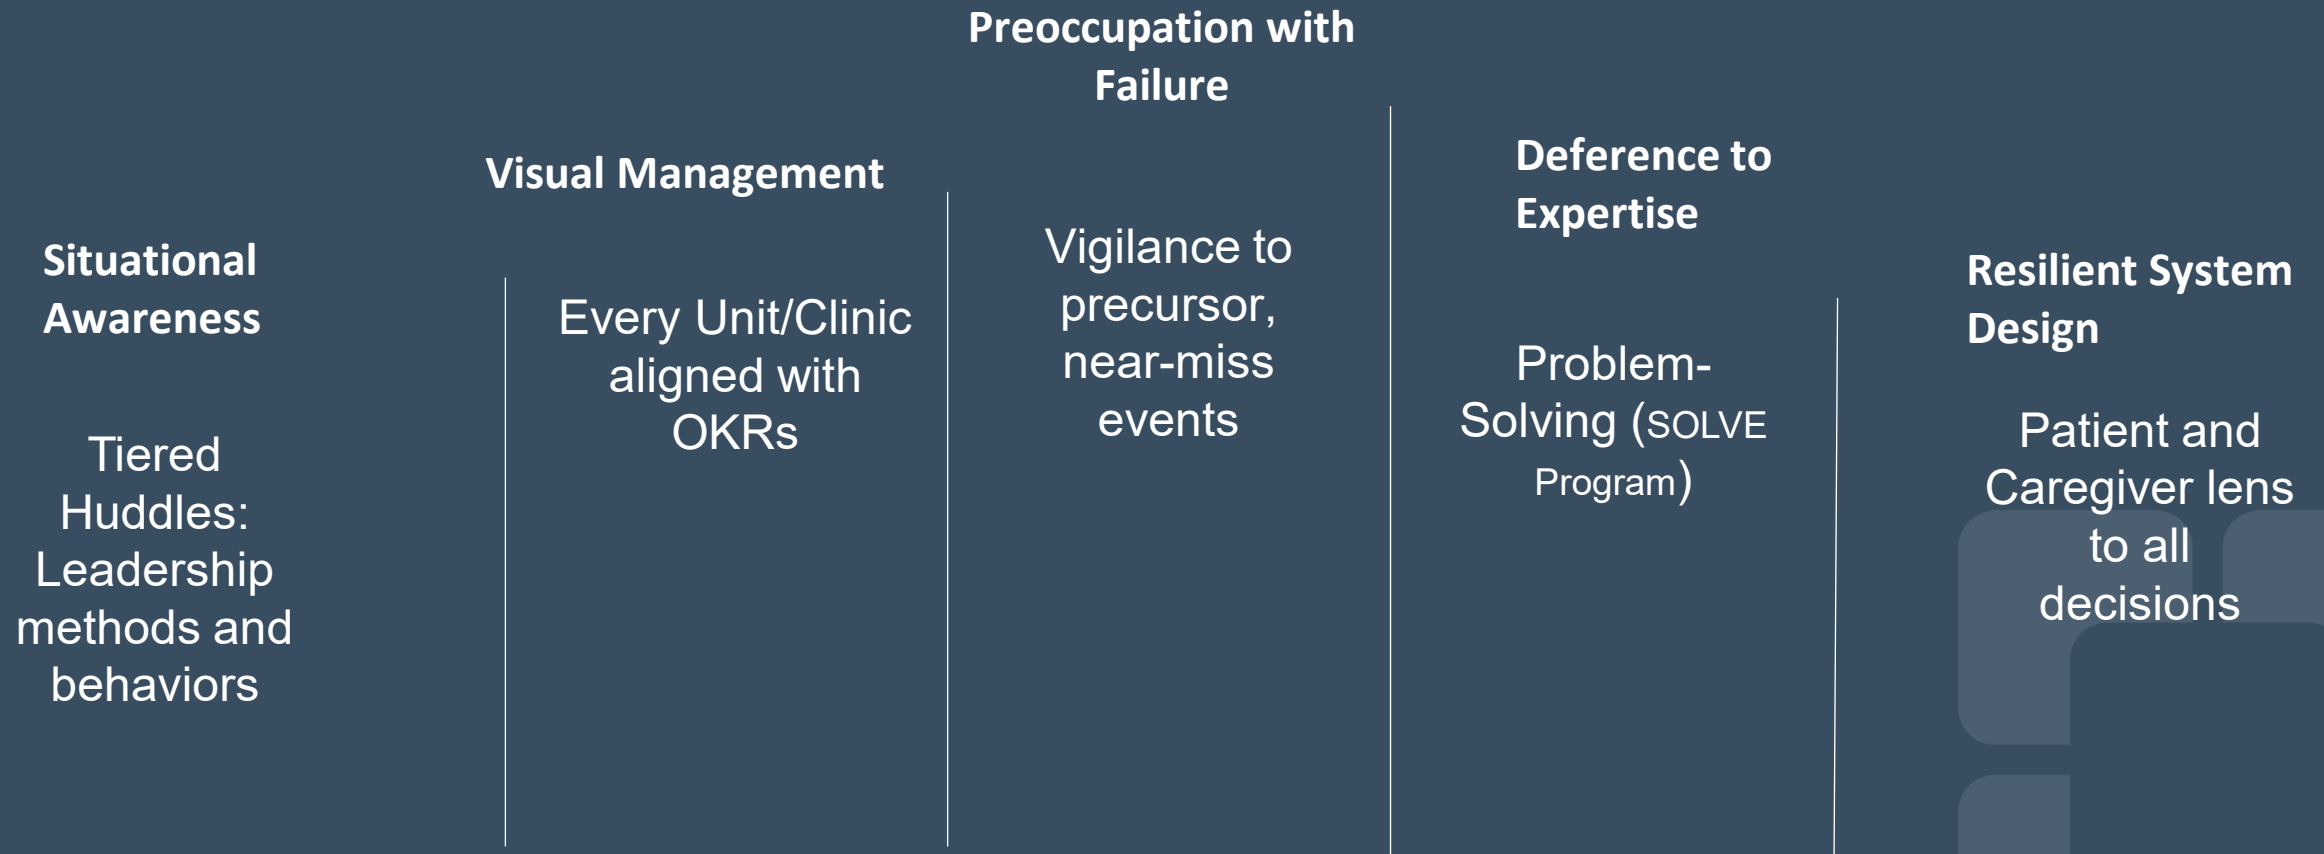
Situational Awareness

Tiered Huddles: Leadership methods and behaviors

Visual Management

Every Unit/Clinic aligned with OKRs

Preoccupation with Failure

Vigilance to precursor, near-miss events

Deference to Expertise

Problem-Solving (SOLVE Program)

Resilient System Design

Patient and Caregiver lens to all decisions